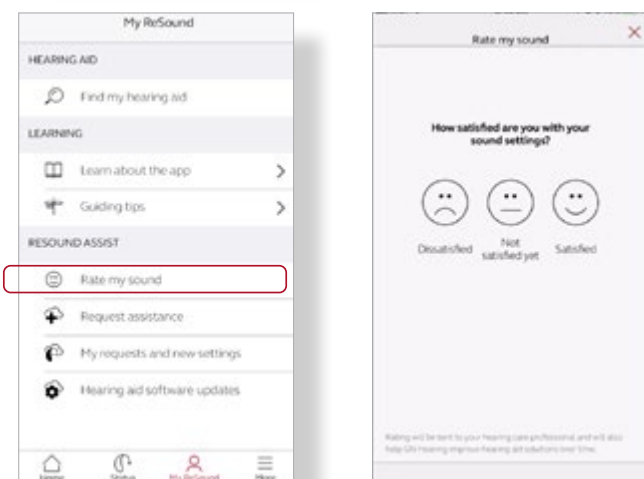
My ReSound

HEARING AID

Find my hearing aid

LEARNING

Learn about the app

Guiding tips

RESOUND ASSIST

Rate my sound

Request assistance

My requests and new settings

Hearing aid software updates

Home Status My ReSound More

Rate my sound

How satisfied are you with your sound settings?

Dissatisfied Not satisfied yet Satisfied

Rating will be sent to your hearing care professional and will also help GN Hearing improve hearing aid solutions over time.